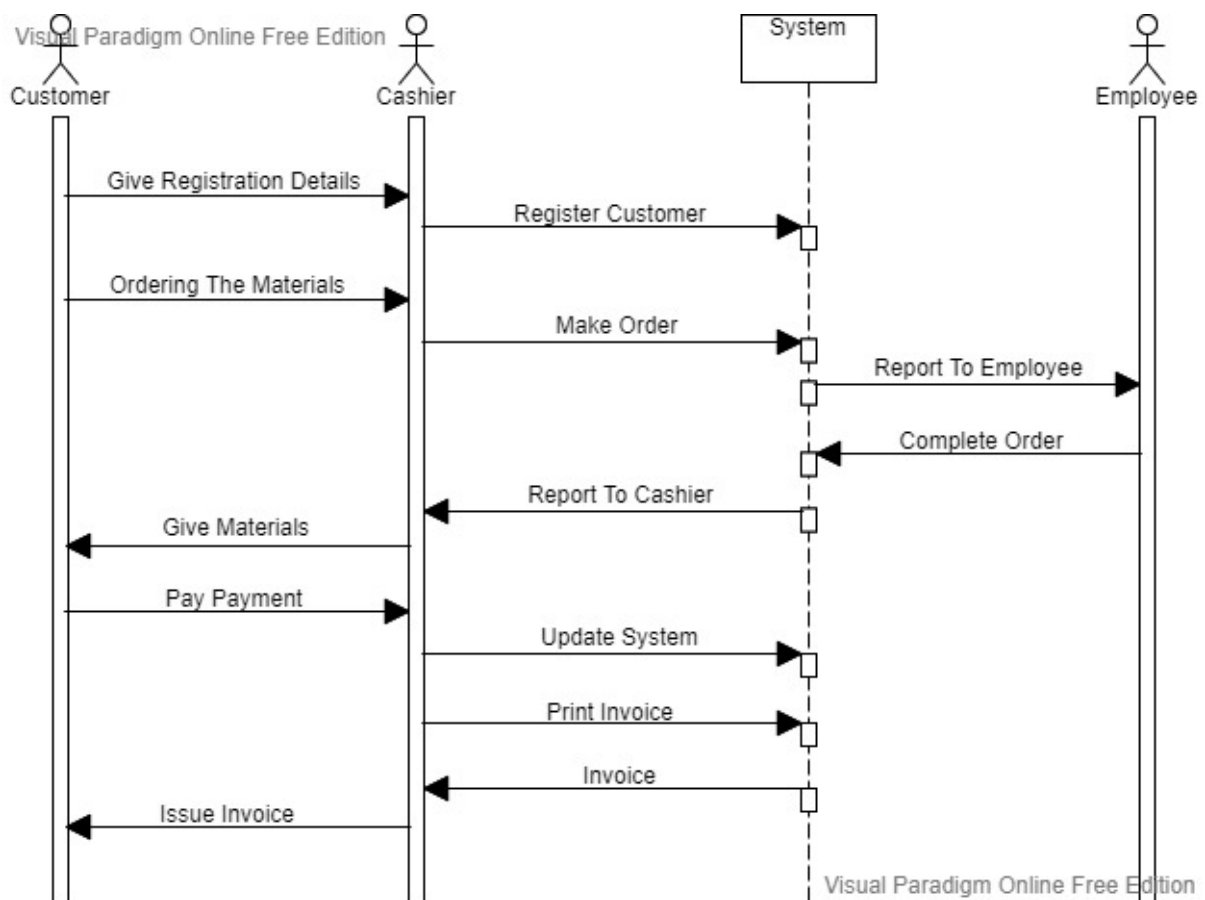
Visual Paradigm Online Free Edition

Customer

Cashier

System

Employee

Give Registration Details

Register Customer

Ordering The Materials

Make Order

Report To Employee

Complete Order

Report To Cashier

Give Materials

Pay Payment

Update System

Print Invoice

Invoice

Issue Invoice

Visual Paradigm Online Free Edition